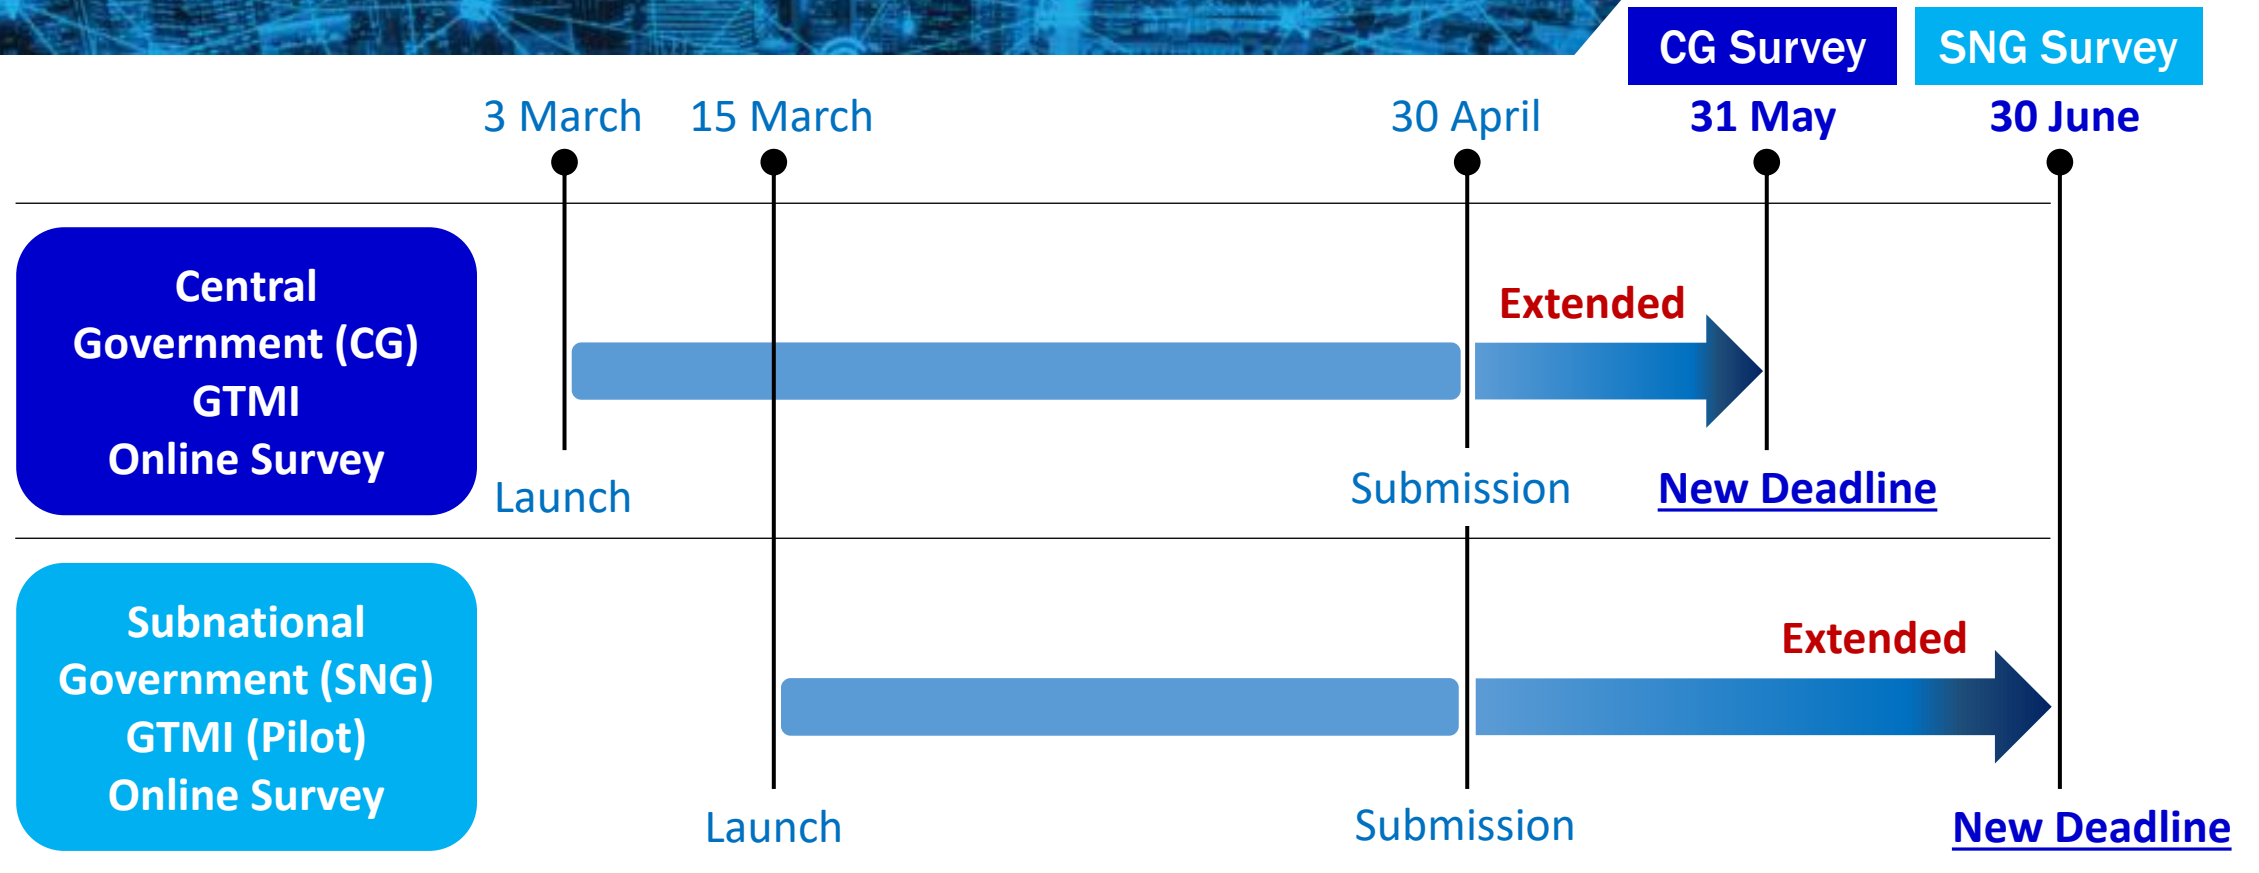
CG Survey

SNG Survey

3 March 15 March 30 April 31 May 30 June

Central Government (CG) GTMI Online Survey

Extended

Launch

Submission

New Deadline

Subnational Government (SNG) GTMI (Pilot) Online Survey

Extended

Launch

Submission

New Deadline